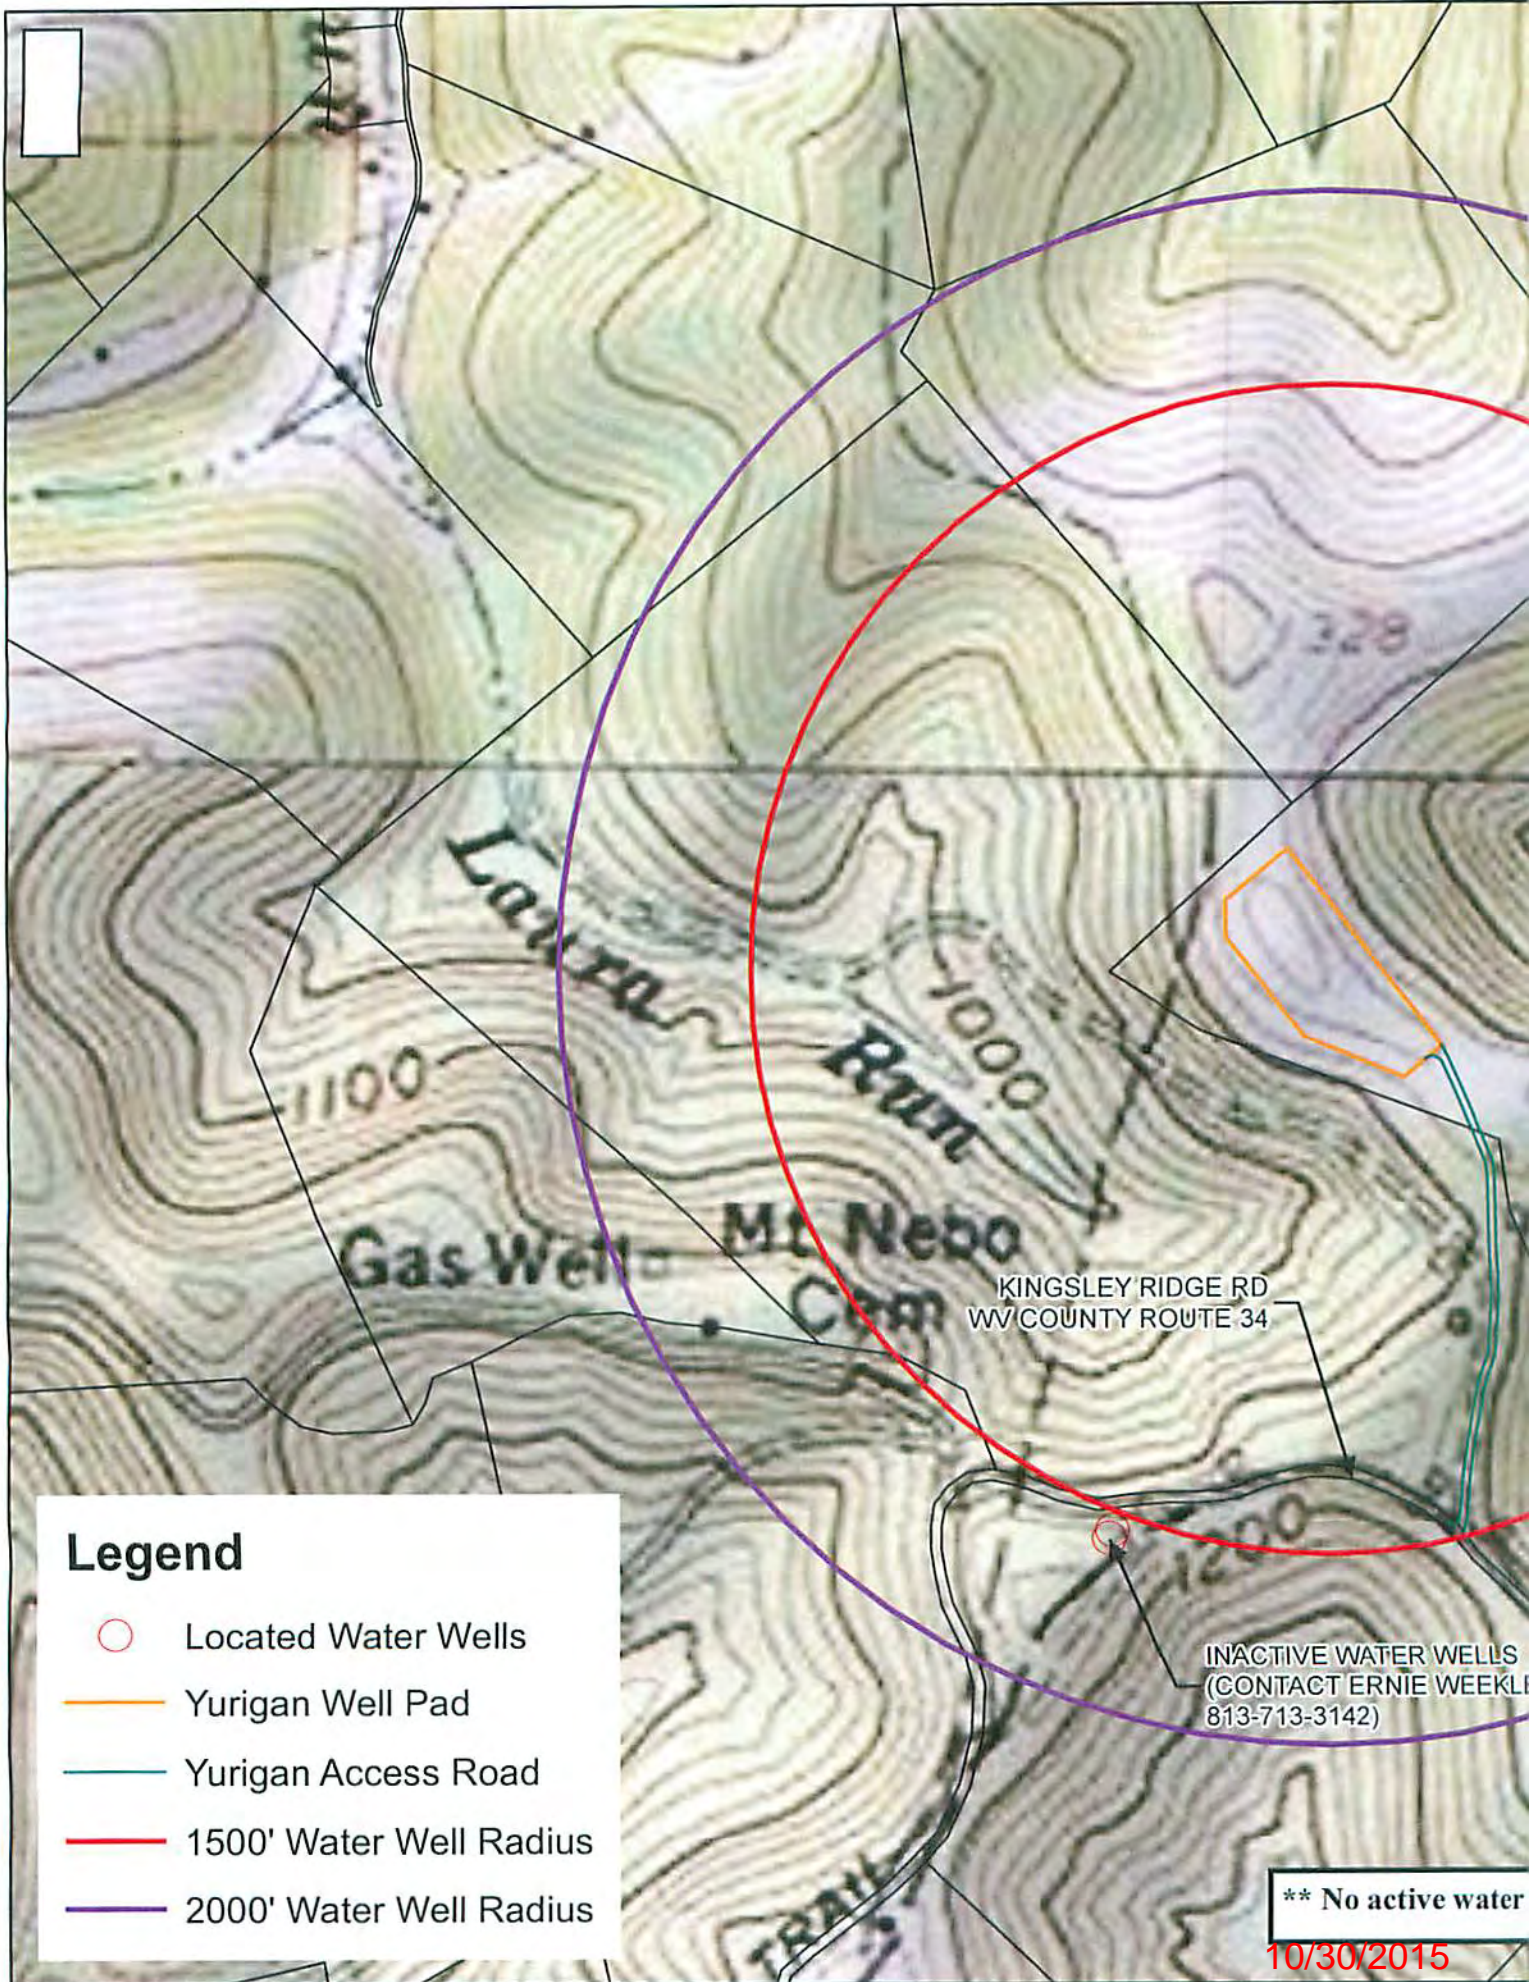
Laura Run

1000

1100

328

Gas Well

Mt Nebo Cem

KINGSLEY RIDGE RD
WV COUNTY ROUTE 34

1200

INACTIVE WATER WELLS
(CONTACT ERNIE WEEKL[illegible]
813-713-3142)

TRAIL

Legend

Located Water Wells

Yurigan Well Pad

Yurigan Access Road

1500' Water Well Radius

2000' Water Well Radius

** No active water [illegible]

10/30/2015